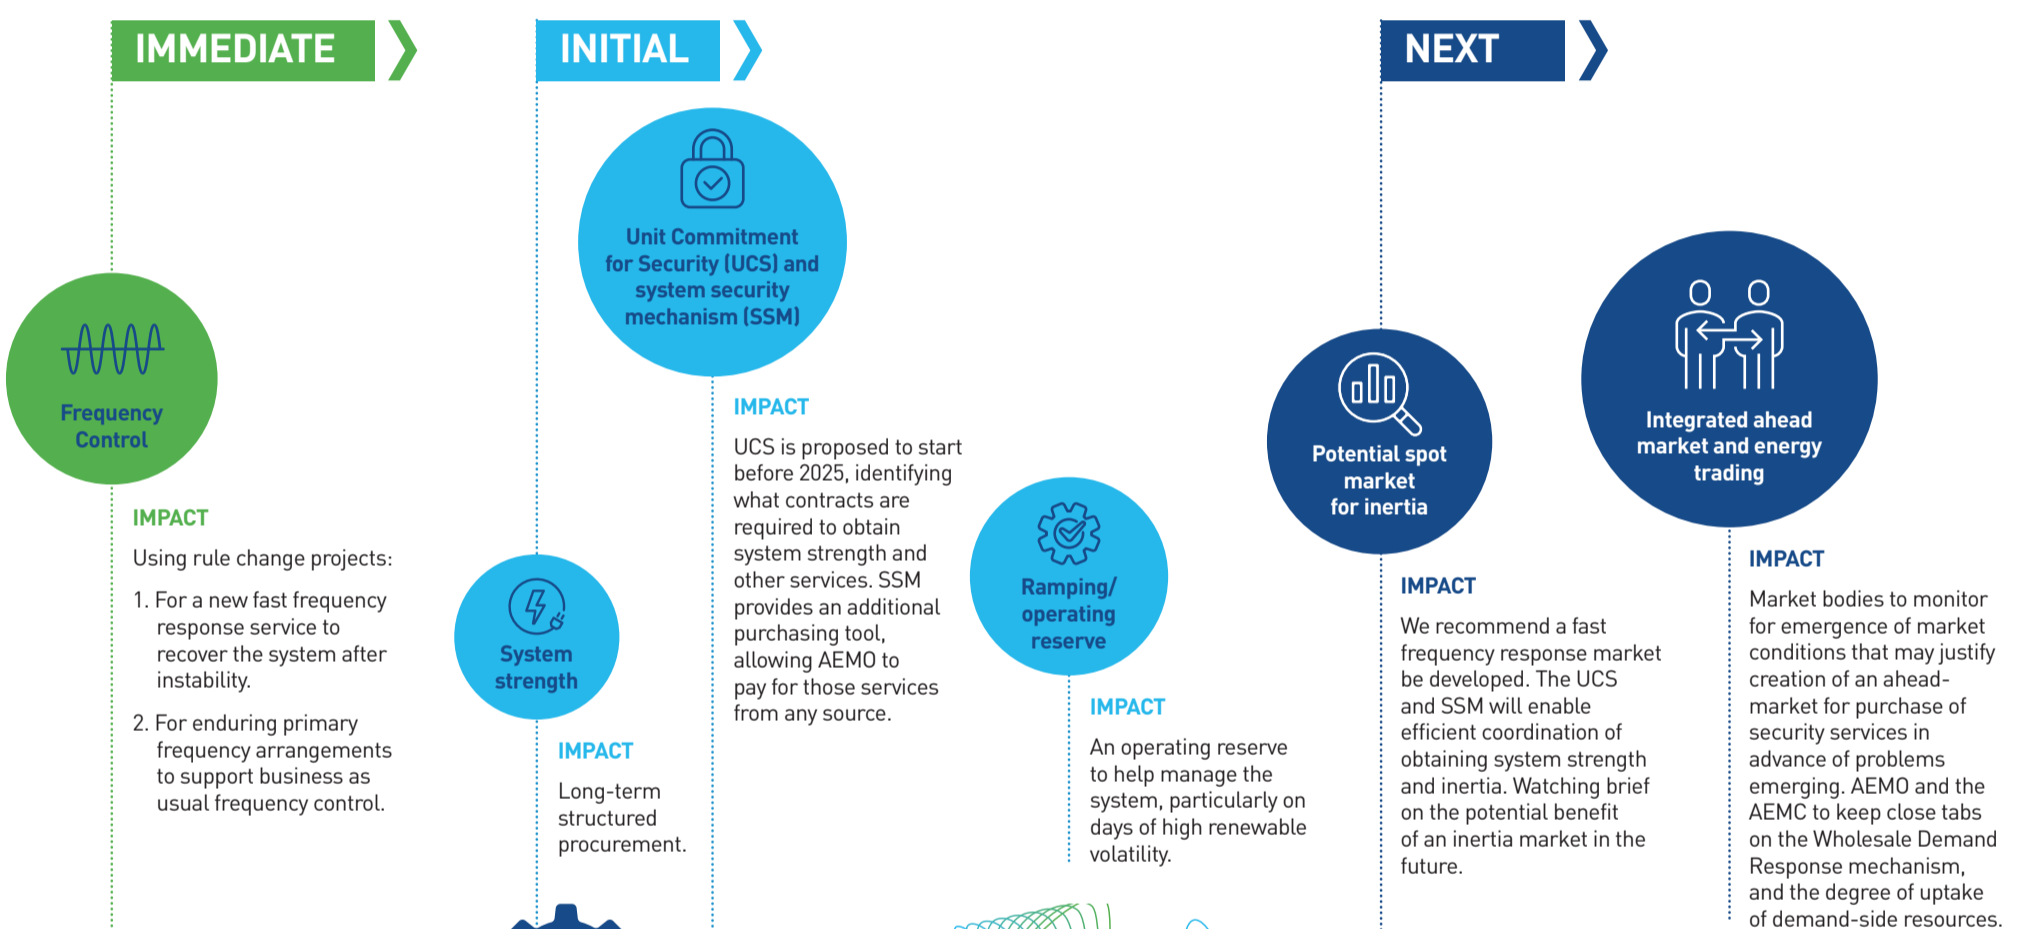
IMMEDIATE

INITIAL

NEXT

Frequency Control

IMPACT

Using rule change projects:

1. For a new fast frequency response service to recover the system after instability.

2. For enduring primary frequency arrangements to support business as usual frequency control.

System strength

IMPACT

Long-term structured procurement.

Unit Commitment for Security (UCS) and system security mechanism (SSM)

IMPACT

UCS is proposed to start before 2025, identifying what contracts are required to obtain system strength and other services. SSM provides an additional purchasing tool, allowing AEMO to pay for those services from any source.

Ramping/ operating reserve

IMPACT

An operating reserve to help manage the system, particularly on days of high renewable volatility.

Potential spot market for inertia

IMPACT

We recommend a fast frequency response market be developed. The UCS and SSM will enable efficient coordination of obtaining system strength and inertia. Watching brief on the potential benefit of an inertia market in the future.

Integrated ahead market and energy trading

IMPACT

Market bodies to monitor for emergence of market conditions that may justify creation of an ahead-market for purchase of security services in advance of problems emerging. AEMO and the AEMC to keep close tabs on the Wholesale Demand Response mechanism, and the degree of uptake of demand-side resources.